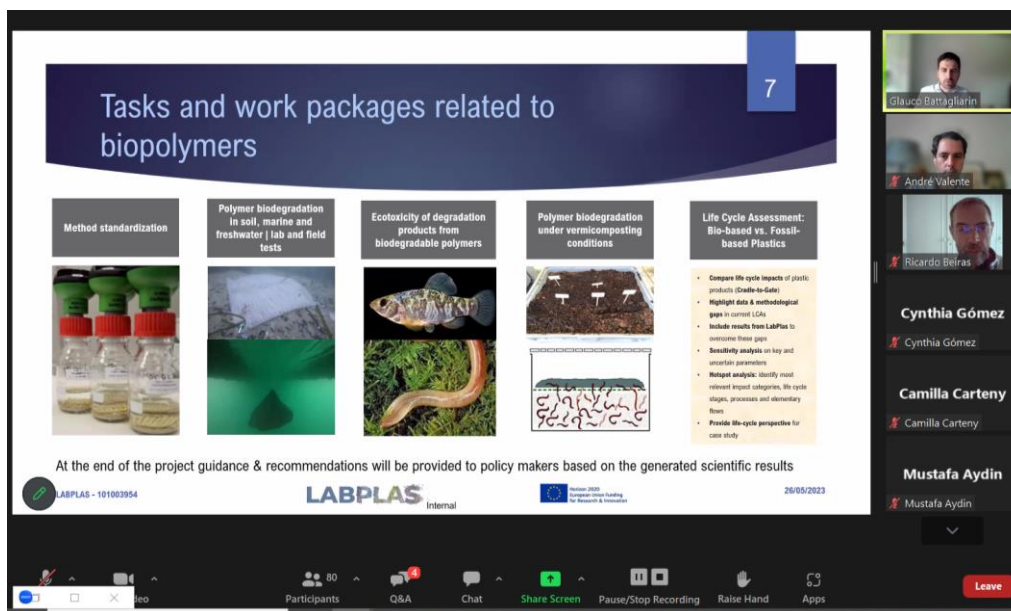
7

Tasks and work packages related to biopolymers

Method standardization

Polymer biodegradation in soil, marine and freshwater | lab and field tests

Ecotoxicity of degradation products from biodegradable polymers

Polymer biodegradation under vermicomposting conditions

Life Cycle Assessment: Bio-based vs. Fossil-based Plastics

- Compare life cycle impacts of plastic products (Cradle-to-Gate)
- Highlight data & methodological gaps in current LCAs
- Include results from LabPlas to overcome these gaps
- Sensitivity analysis on key and uncertain parameters
- Hotspot analysis: identify most relevant impact categories, life cycle stages, processes and elementary flows
- Provide life-cycle perspective for case study

At the end of the project guidance & recommendations will be provided to policy makers based on the generated scientific results

LABPLAS - 101003954

LABPLAS

Internal

Horizon 2020 European Union Funding for Research & Innovation

26/05/2023

Glauco Battagliarin

André Valente

Ricardo Beiras

Cynthia Gómez

Cynthia Gómez

Camilla Carteny

Camilla Carteny

Mustafa Aydin

Mustafa Aydin

deo

80

Participants

4

Q&A

Chat

Share Screen

Pause/Stop Recording

Raise Hand

Apps

Leave